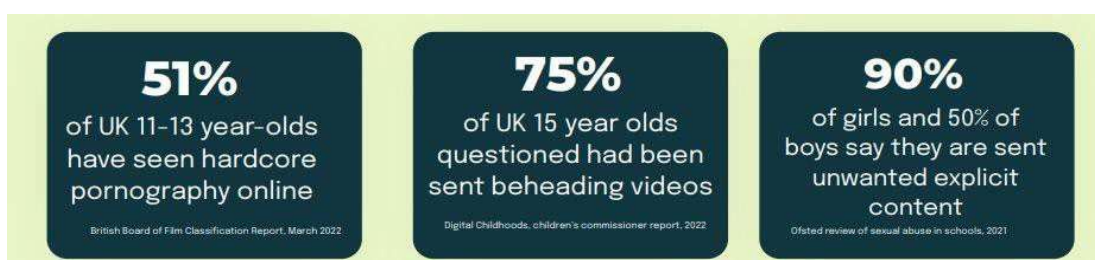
51%

of UK 11-13 year-olds have seen hardcore pornography online

British Board of Film Classification Report, March 2022

75%

of UK 15 year olds questioned had been sent beheading videos

Digital Childhoods, children's commissioner report, 2022

90%

of girls and 50% of boys say they are sent unwanted explicit content

Ofsted review of sexual abuse in schools, 2021